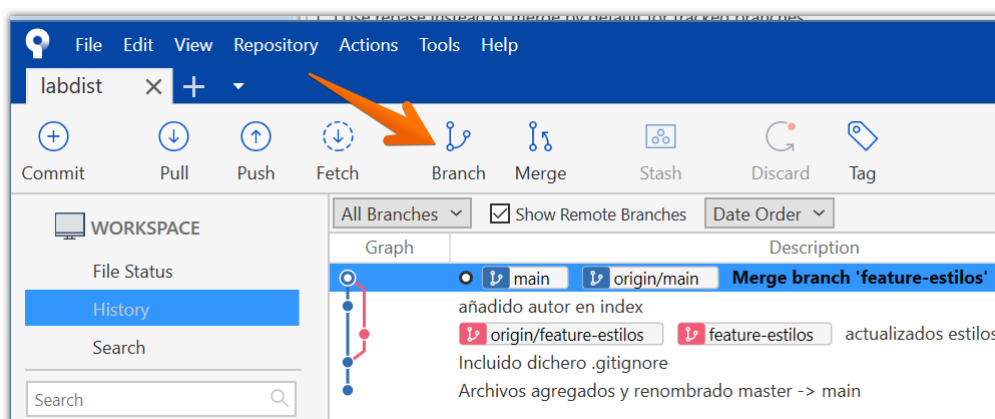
File Edit View Repository Actions Tools Help

labdist

Commit Pull Push Fetch Branch Merge Stash Discard Tag

WORKSPACE

File Status

History

Search

Search

All Branches

Show Remote Branches

Date Order

| Graph | Description |
|---|---|
| | main origin/main **Merge branch 'feature-estilos'** |
| | añadido autor en index |
| | origin/feature-estilos feature-estilos actualizados estilos |
| | Incluido dichero .gitignore |
| | Archivos agregados y renombrado master -> main |